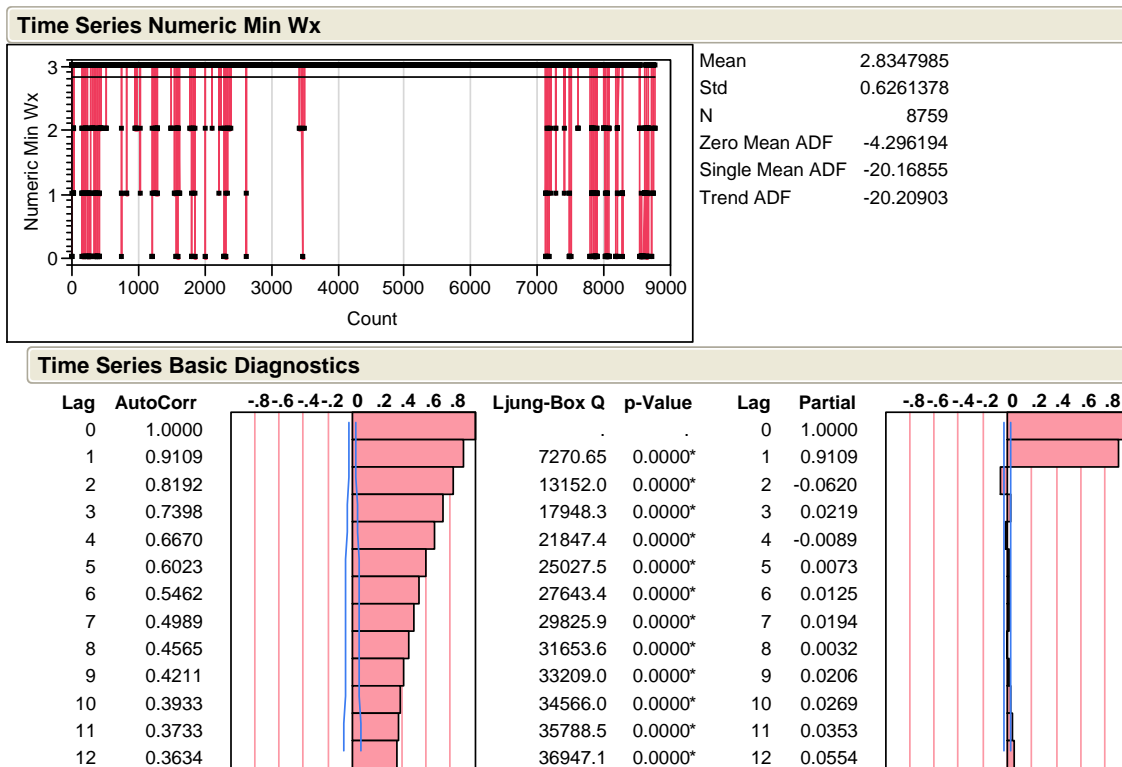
Time Series Numeric Min Wx

Numeric Min Wx
3
2
1
0
0 1000 2000 3000 4000 5000 6000 7000 8000 9000
Count

| | |
|---|---|
| Mean | 2.8347985 |
| Std | 0.6261378 |
| N | 8759 |
| Zero Mean ADF | -4.296194 |
| Single Mean ADF | -20.16855 |
| Trend ADF | -20.20903 |

Time Series Basic Diagnostics

| Lag | AutoCorr | -.8-.6-.4-.2 0 .2 .4 .6 .8 | Ljung-Box Q | p-Value | Lag | Partial | -.8-.6-.4-.2 0 .2 .4 .6 .8 |
|---|---|---|---|---|---|---|---|
| 0 | 1.0000 | | . | . | 0 | 1.0000 | |
| 1 | 0.9109 | | 7270.65 | 0.0000* | 1 | 0.9109 | |
| 2 | 0.8192 | | 13152.0 | 0.0000* | 2 | -0.0620 | |
| 3 | 0.7398 | | 17948.3 | 0.0000* | 3 | 0.0219 | |
| 4 | 0.6670 | | 21847.4 | 0.0000* | 4 | -0.0089 | |
| 5 | 0.6023 | | 25027.5 | 0.0000* | 5 | 0.0073 | |
| 6 | 0.5462 | | 27643.4 | 0.0000* | 6 | 0.0125 | |
| 7 | 0.4989 | | 29825.9 | 0.0000* | 7 | 0.0194 | |
| 8 | 0.4565 | | 31653.6 | 0.0000* | 8 | 0.0032 | |
| 9 | 0.4211 | | 33209.0 | 0.0000* | 9 | 0.0206 | |
| 10 | 0.3933 | | 34566.0 | 0.0000* | 10 | 0.0269 | |
| 11 | 0.3733 | | 35788.5 | 0.0000* | 11 | 0.0353 | |
| 12 | 0.3634 | | 36947.1 | 0.0000* | 12 | 0.0554 | |